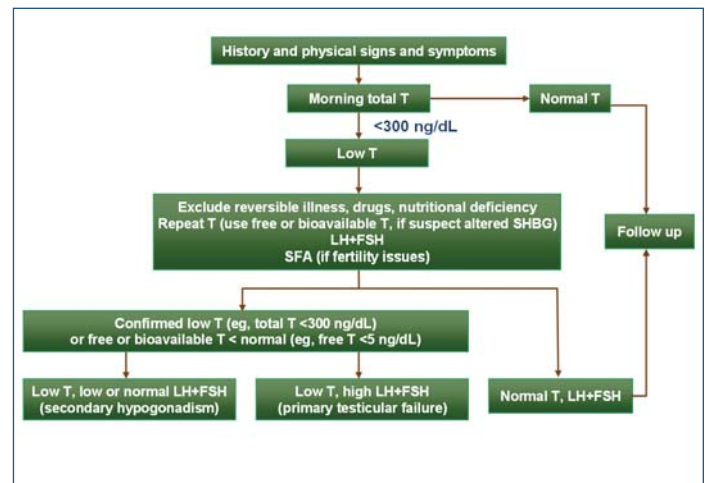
History and physical signs and symptoms

Morning total T

Normal T

<300 ng/dL

Low T

Exclude reversible illness, drugs, nutritional deficiency
Repeat T (use free or bioavailable T, if suspect altered SHBG)
LH+FSH
SFA (if fertility issues)

Follow up

Confirmed low T (eg, total T <300 ng/dL)
or free or bioavailable T < normal (eg, free T <5 ng/dL)

Low T, low or normal LH+FSH
(secondary hypogonadism)

Low T, high LH+FSH
(primary testicular failure)

Normal T, LH+FSH